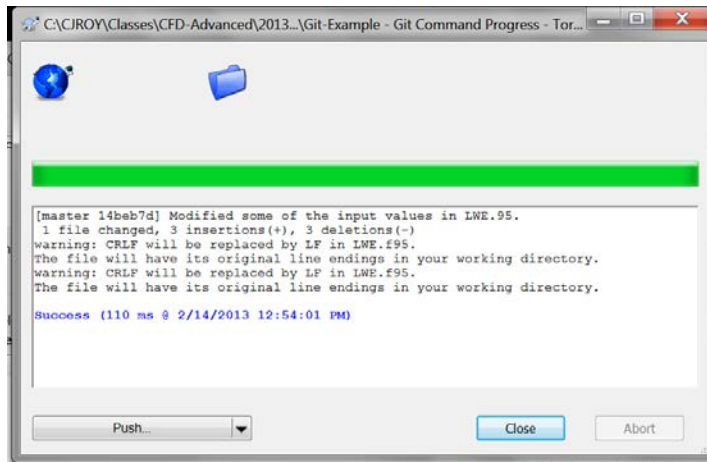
C:\CJROY\Classes\CFD-Advanced\2013...\Git-Example - Git Command Progress - Tor...

[master 14beb7d] Modified some of the input values in LWE.95.
1 file changed, 3 insertions(+), 3 deletions(-)
warning: CRLF will be replaced by LF in LWE.f95.
The file will have its original line endings in your working directory.
warning: CRLF will be replaced by LF in LWE.f95.
The file will have its original line endings in your working directory.

Success (110 ms @ 2/14/2013 12:54:01 PM)

Push...

Close

Abort